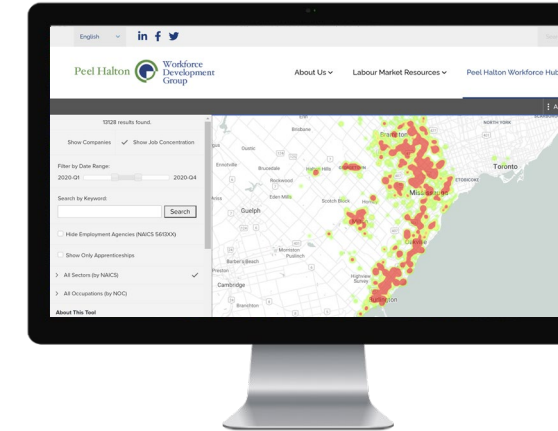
English

Peel Halton Workforce Development Group

About Us
Labour Market Resources
Peel Halton Workforce Hub

13128 results found.

Show Companies
Show Job Concentration

Filter by Date Range:
2020-Q1
2020-Q4

Search by Keyword:
Search

Hide Employment Agencies (NAICS 5613XX)

Show Only Apprenticeships

All Sectors (by NAICS)

All Occupations (by NOC)

About This Tool

Brampton
Toronto
Mississauga
Guelph
Cambridge
Oakville
Bolton
Halton Hills
Georgetown
Erin
Eden Mills
Rockwood
Milton
Brucedale
Erinsville
Scotch Block
Morriston
Puslinch
Barber's Beach
Branchton
Highview Survey
Burlington
Etobicoke
North York